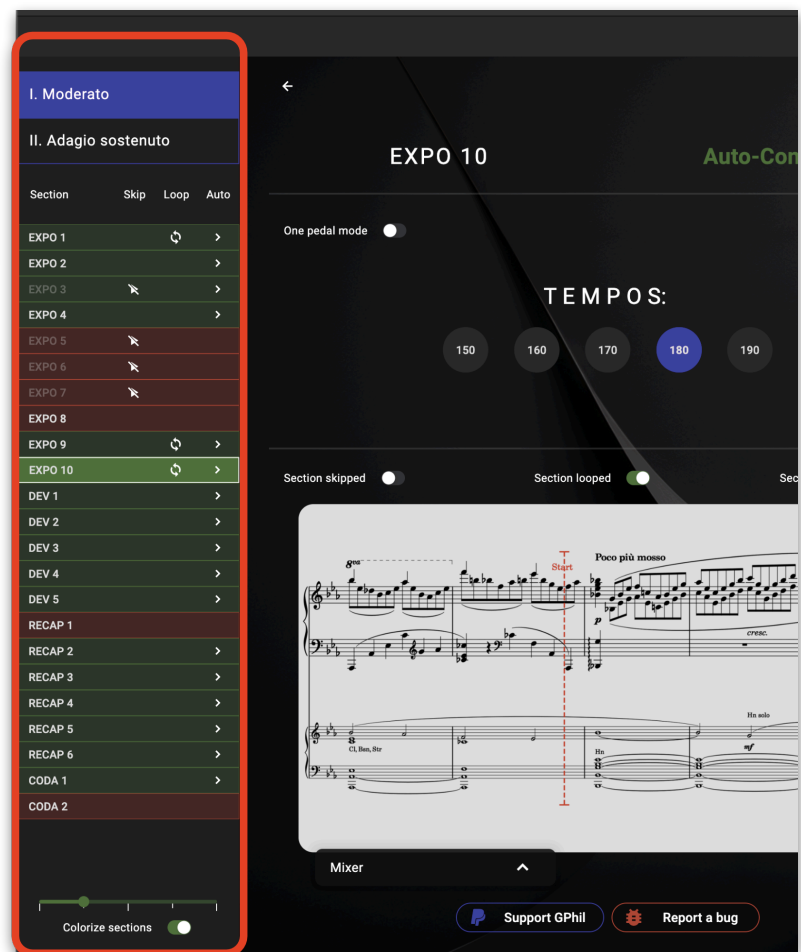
I. Moderato

II. Adagio sostenuto

| Section | Skip | Loop | Auto |
|---|---|---|---|
| EXPO 1 | | | › |
| EXPO 2 | | | › |
| EXPO 3 | | | › |
| EXPO 4 | | | › |
| EXPO 5 | | | |
| EXPO 6 | | | |
| EXPO 7 | | | |
| EXPO 8 | | | |
| EXPO 9 | | | › |
| EXPO 10 | | | › |
| DEV 1 | | | › |
| DEV 2 | | | › |
| DEV 3 | | | › |
| DEV 4 | | | › |
| DEV 5 | | | › |
| RECAP 1 | | | |
| RECAP 2 | | | › |
| RECAP 3 | | | › |
| RECAP 4 | | | › |
| RECAP 5 | | | › |
| RECAP 6 | | | › |
| CODA 1 | | | › |
| CODA 2 | | | |

Colorize sections

EXPO 10

Auto-Con

One pedal mode

TEMPOS:

150 160 170 180 190

Section skipped

Section looped

Sec

$8^{va}$

Start

Poco più mosso

$p$

cresc.

Cl, Bsn, Str

Hn

Hn solo

$mf$

Mixer

Support GPhil

Report a bug